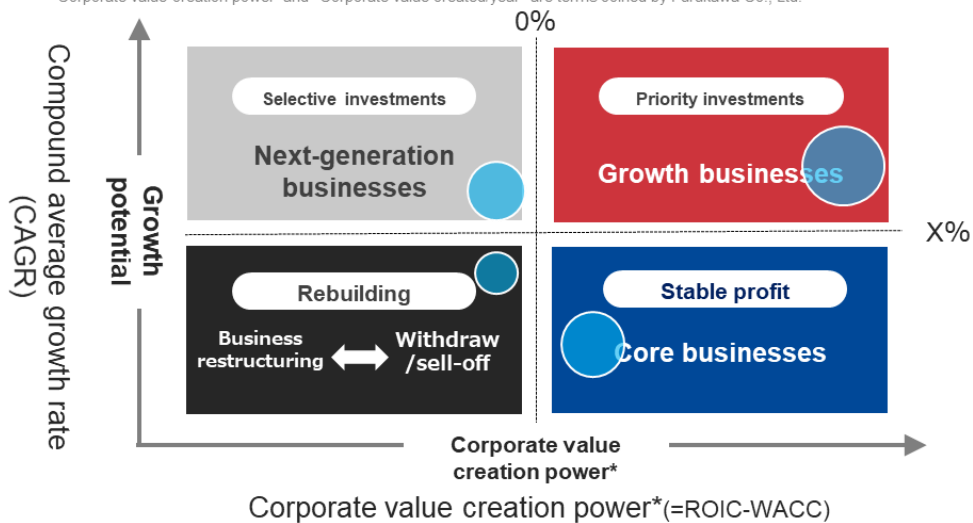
0%

Compound average growth rate (CAGR)

Growth potential

Selective investments

Next-generation businesses

Priority investments

Growth businesses

X%

Rebuilding

Business restructuring

Withdraw /sell-off

Stable profit

Core businesses

Corporate value creation power*

Corporate value creation power*(=ROIC-WACC)